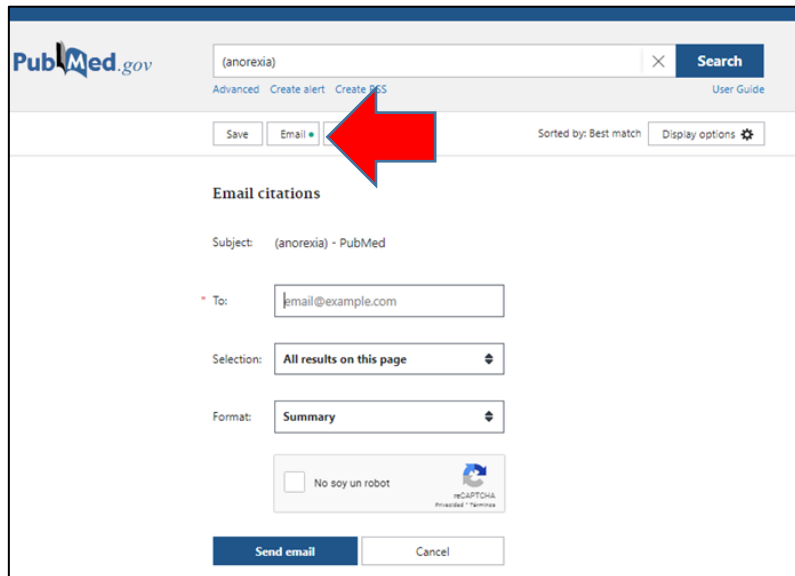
PubMed.gov

(anorexia)

Search

Advanced Create alert Create RSS

User Guide

Save Email

Sorted by: Best match Display options

Email citations

Subject: (anorexia) - PubMed

* To: email@example.com

Selection: All results on this page

Format: Summary

No soy un robot

reCAPTCHA
Privacidad - Términos

Send email Cancel